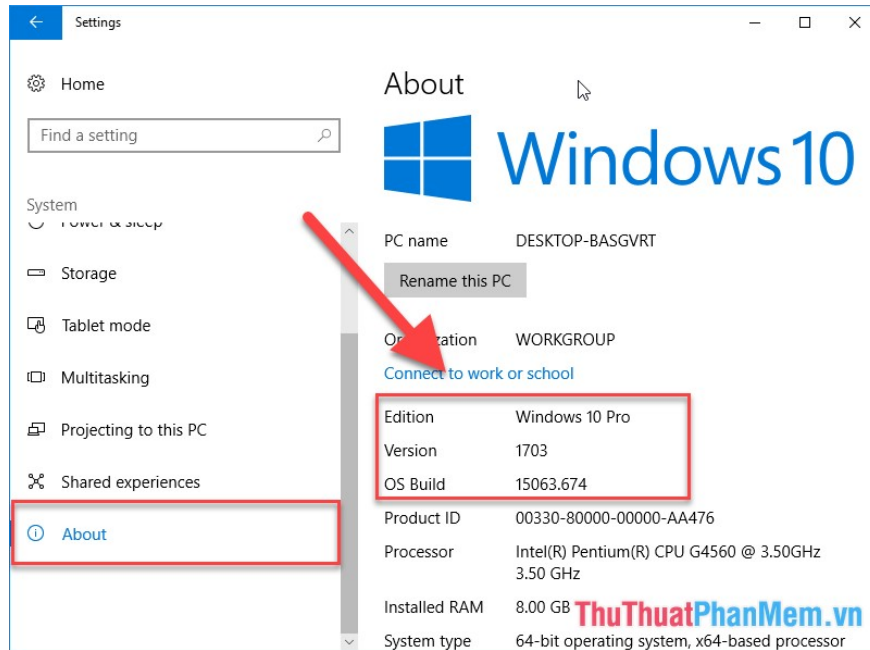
Settings

Home

Find a setting

System

Power & sleep

Storage

Tablet mode

Multitasking

Projecting to this PC

Shared experiences

About

About

Windows 10

PC name DESKTOP-BASGVRT

Rename this PC

Organization WORKGROUP

Connect to work or school

Edition Windows 10 Pro

Version 1703

OS Build 15063.674

Product ID 00330-80000-00000-AA476

Processor Intel(R) Pentium(R) CPU G4560 @ 3.50GHz 3.50 GHz

Installed RAM 8.00 GB

System type 64-bit operating system, x64-based processor

ThuThuatPhanMem.vn